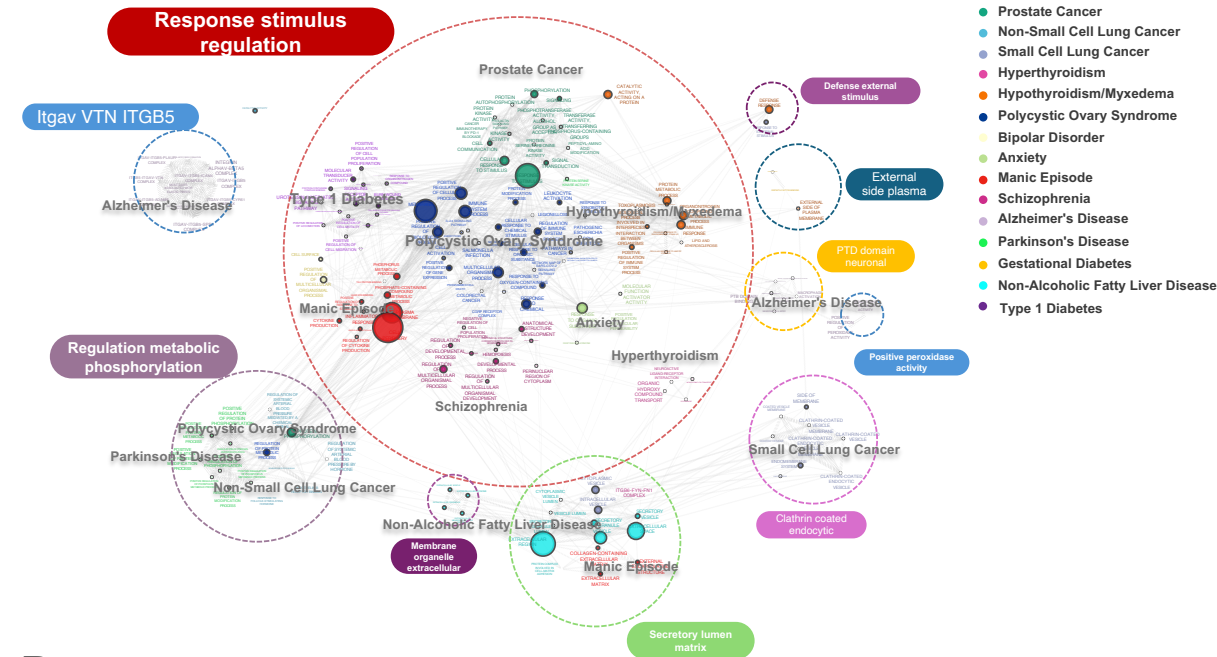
Response stimulus regulation

Itgav VTN ITGB5

Alzheimer's Disease

Prostate Cancer

Type 1 Diabetes

Polycystic Ovary Syndrome

Hypothyroidism/Myxedema

Manic Episode

Anxiety

Hyperthyroidism

Schizophrenia

Regulation metabolic phosphorylation

Polycystic Ovary Syndrome

Parkinson's Disease

Non-Small Cell Lung Cancer

Non-Alcoholic Fatty Liver Disease

Manic Episode

Membrane organelle extracellular

Secretory lumen matrix

Defense external stimulus

External side plasma

PTD domain neuronal

Alzheimer's Disease

Positive peroxidase activity

Small Cell Lung Cancer

Clathrin coated endocytic

Prostate Cancer
Non-Small Cell Lung Cancer
Small Cell Lung Cancer
Hyperthyroidism
Hypothyroidism/Myxedema
Polycystic Ovary Syndrome
Bipolar Disorder
Anxiety
Manic Episode
Schizophrenia
Alzheimer's Disease
Parkinson's Disease
Gestational Diabetes
Non-Alcoholic Fatty Liver Disease
Type 1 Diabetes